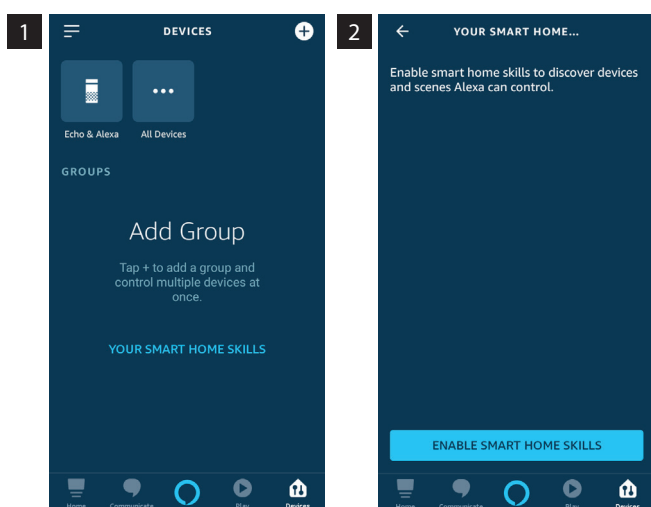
1

DEVICES

Echo & Alexa

All Devices

GROUPS

Add Group

Tap + to add a group and control multiple devices at once.

YOUR SMART HOME SKILLS

Home Communicate Play Devices

2

YOUR SMART HOME...

Enable smart home skills to discover devices and scenes Alexa can control.

ENABLE SMART HOME SKILLS

Home Communicate Play Devices